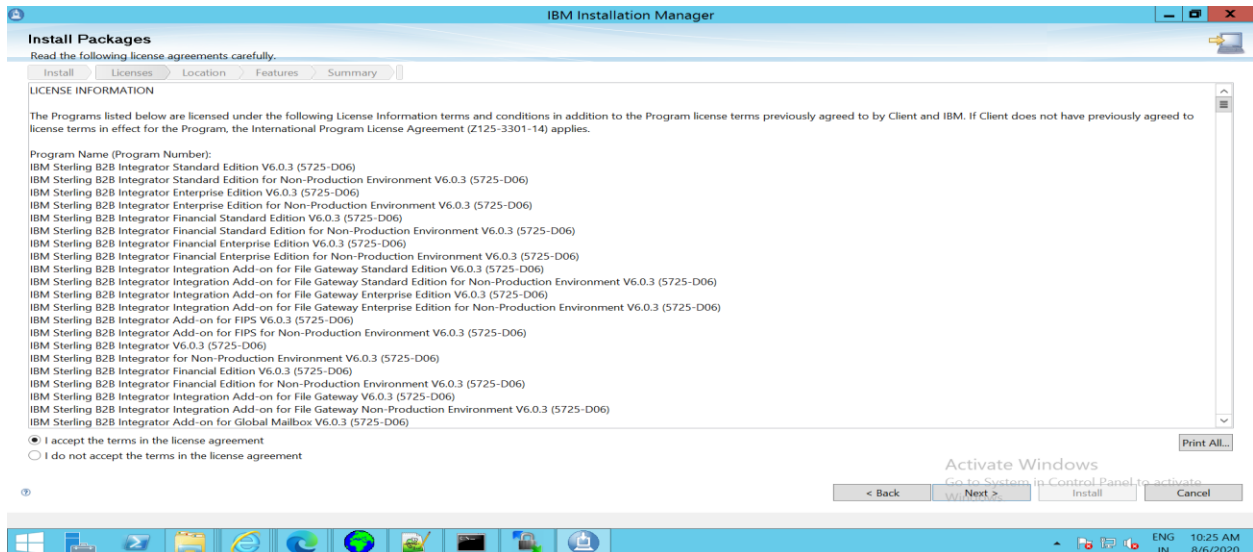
IBM Installation Manager

Install Packages
Read the following license agreements carefully.

Install
Licenses
Location
Features
Summary

LICENSE INFORMATION

The Programs listed below are licensed under the following License Information terms and conditions in addition to the Program license terms previously agreed to by Client and IBM. If Client does not have previously agreed to license terms in effect for the Program, the International Program License Agreement (Z125-3301-14) applies.

Program Name (Program Number):
IBM Sterling B2B Integrator Standard Edition V6.0.3 (5725-D06)
IBM Sterling B2B Integrator Standard Edition for Non-Production Environment V6.0.3 (5725-D06)
IBM Sterling B2B Integrator Enterprise Edition V6.0.3 (5725-D06)
IBM Sterling B2B Integrator Enterprise Edition for Non-Production Environment V6.0.3 (5725-D06)
IBM Sterling B2B Integrator Financial Standard Edition V6.0.3 (5725-D06)
IBM Sterling B2B Integrator Financial Standard Edition for Non-Production Environment V6.0.3 (5725-D06)
IBM Sterling B2B Integrator Financial Enterprise Edition V6.0.3 (5725-D06)
IBM Sterling B2B Integrator Financial Enterprise Edition for Non-Production Environment V6.0.3 (5725-D06)
IBM Sterling B2B Integrator Integration Add-on for File Gateway Standard Edition V6.0.3 (5725-D06)
IBM Sterling B2B Integrator Integration Add-on for File Gateway Standard Edition for Non-Production Environment V6.0.3 (5725-D06)
IBM Sterling B2B Integrator Integration Add-on for File Gateway Enterprise Edition V6.0.3 (5725-D06)
IBM Sterling B2B Integrator Integration Add-on for File Gateway Enterprise Edition for Non-Production Environment V6.0.3 (5725-D06)
IBM Sterling B2B Integrator Add-on for FIPS V6.0.3 (5725-D06)
IBM Sterling B2B Integrator Add-on for FIPS for Non-Production Environment V6.0.3 (5725-D06)
IBM Sterling B2B Integrator V6.0.3 (5725-D06)
IBM Sterling B2B Integrator for Non-Production Environment V6.0.3 (5725-D06)
IBM Sterling B2B Integrator Financial Edition V6.0.3 (5725-D06)
IBM Sterling B2B Integrator Financial Edition for Non-Production Environment V6.0.3 (5725-D06)
IBM Sterling B2B Integrator Integration Add-on for File Gateway V6.0.3 (5725-D06)
IBM Sterling B2B Integrator Integration Add-on for File Gateway Non-Production Environment V6.0.3 (5725-D06)
IBM Sterling B2B Integrator Add-on for Global Mailbox V6.0.3 (5725-D06)

I accept the terms in the license agreement
I do not accept the terms in the license agreement

Print All...

Activate Windows
Go to System in Control Panel to activate Windows.

< Back
Next >
Install
Cancel

ENG IN
10:25 AM
8/6/2020